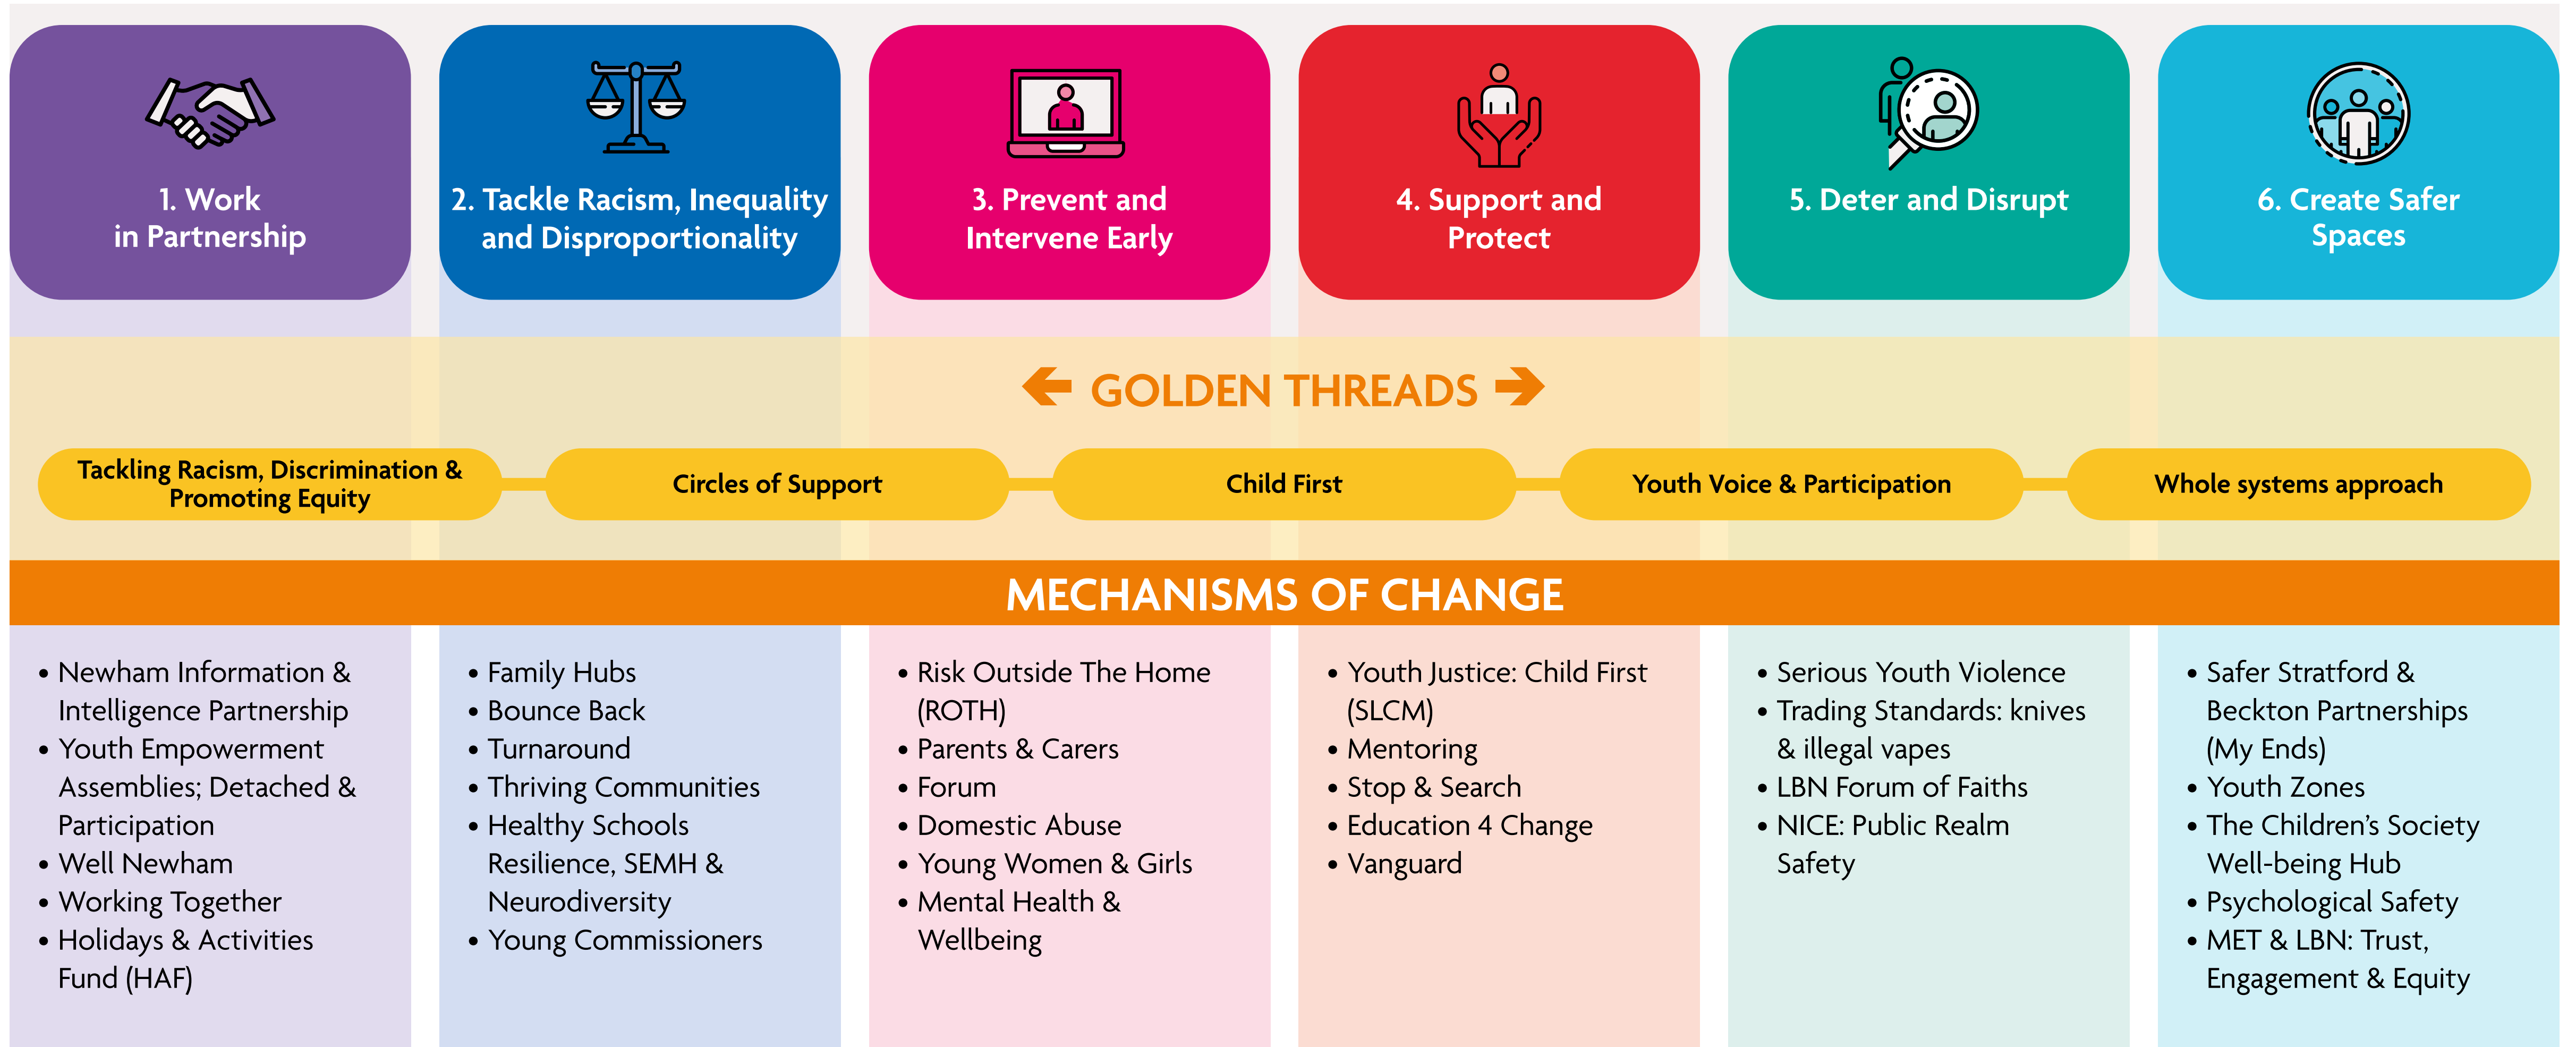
1. Work in Partnership

2. Tackle Racism, Inequality and Disproportionality

3. Prevent and Intervene Early

4. Support and Protect

5. Deter and Disrupt

6. Create Safer Spaces

GOLDEN THREADS

Tackling Racism, Discrimination & Promoting Equity

Circles of Support

Child First

Youth Voice & Participation

Whole systems approach

MECHANISMS OF CHANGE

• Newham Information & Intelligence Partnership
• Youth Empowerment Assemblies; Detached & Participation
• Well Newham
• Working Together
• Holidays & Activities Fund (HAF)

• Family Hubs
• Bounce Back
• Turnaround
• Thriving Communities
• Healthy Schools Resilience, SEMH & Neurodiversity
• Young Commissioners

• Risk Outside The Home (ROTH)
• Parents & Carers
• Forum
• Domestic Abuse
• Young Women & Girls
• Mental Health & Wellbeing

• Youth Justice: Child First (SLCM)
• Mentoring
• Stop & Search
• Education 4 Change
• Vanguard

• Serious Youth Violence
• Trading Standards: knives & illegal vapes
• LBN Forum of Faiths
• NICE: Public Realm Safety

• Safer Stratford & Beckton Partnerships (My Ends)
• Youth Zones
• The Children's Society Well-being Hub
• Psychological Safety
• MET & LBN: Trust, Engagement & Equity